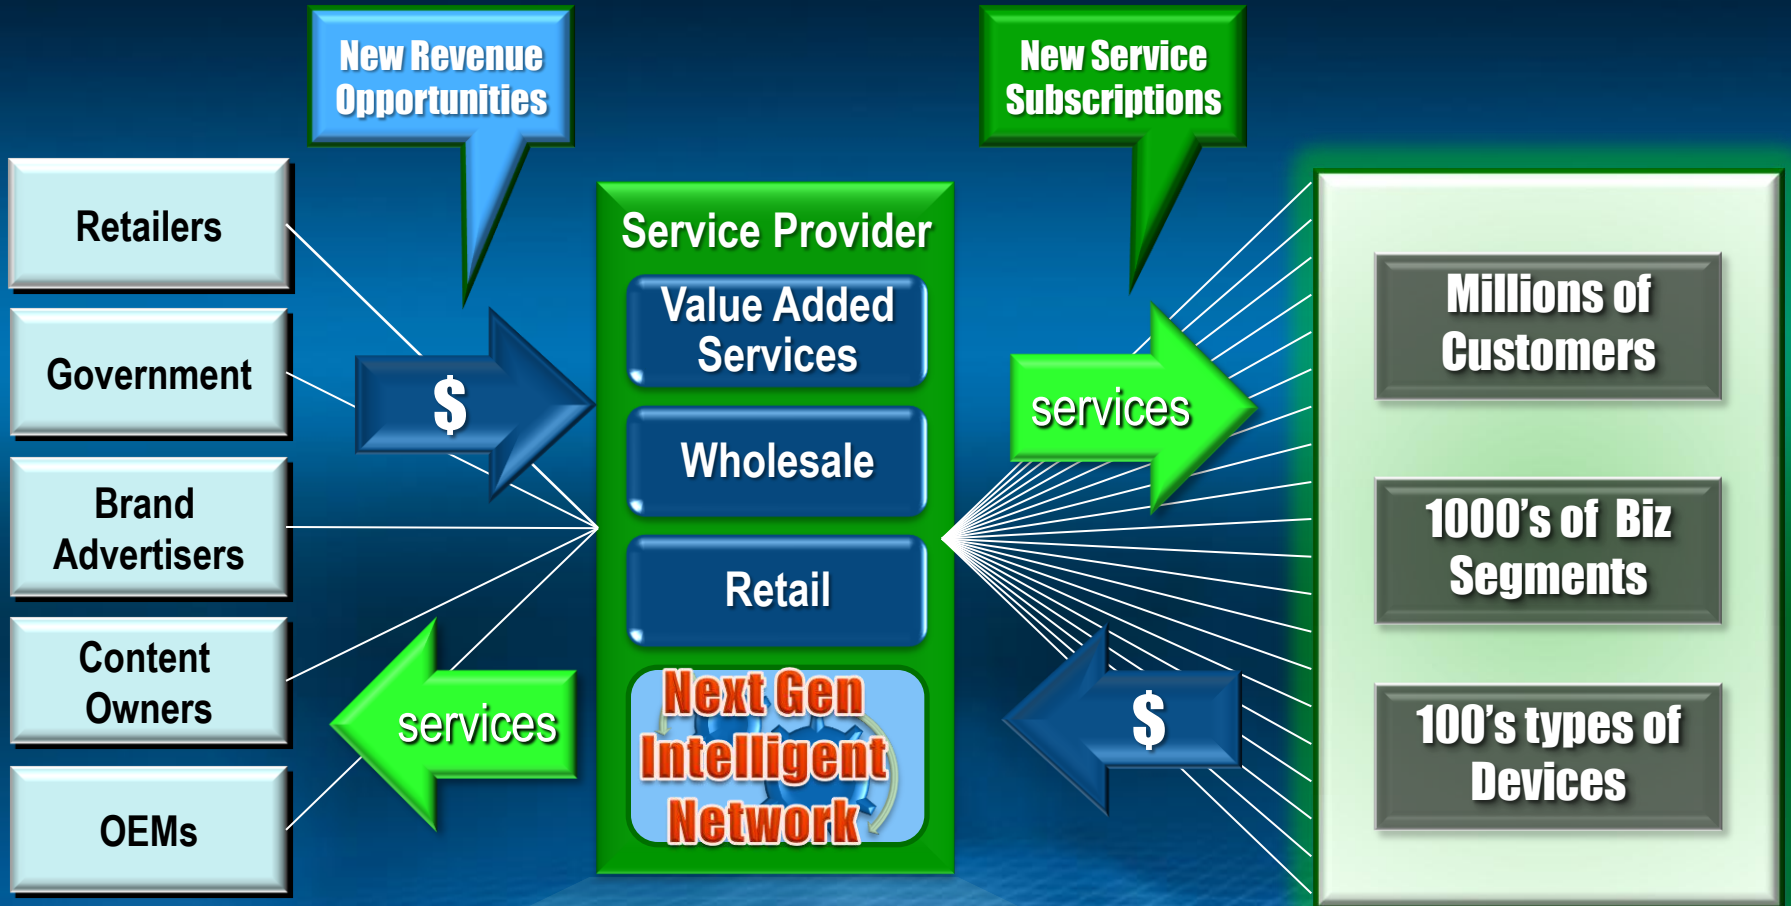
New Revenue Opportunities

New Service Subscriptions

Retailers

Government

Brand Advertisers

Content Owners

OEMs

$

services

Service Provider

Value Added Services

Wholesale

Retail

Next Gen Intelligent Network

services

$

Millions of Customers

1000's of Biz Segments

100's types of Devices